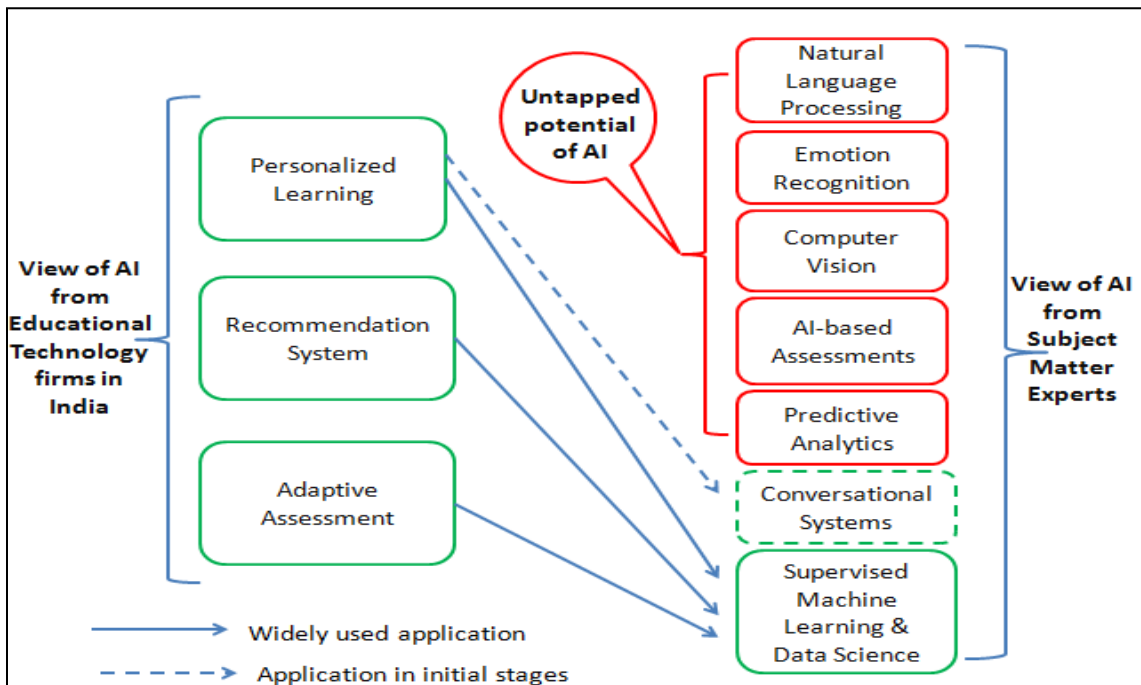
View of AI from Educational Technology firms in India

Personalized Learning

Recommendation System

Adaptive Assessment

Untapped potential of AI

Natural Language Processing

Emotion Recognition

Computer Vision

AI-based Assessments

Predictive Analytics

Conversational Systems

Supervised Machine Learning & Data Science

View of AI from Subject Matter Experts

Widely used application

Application in initial stages